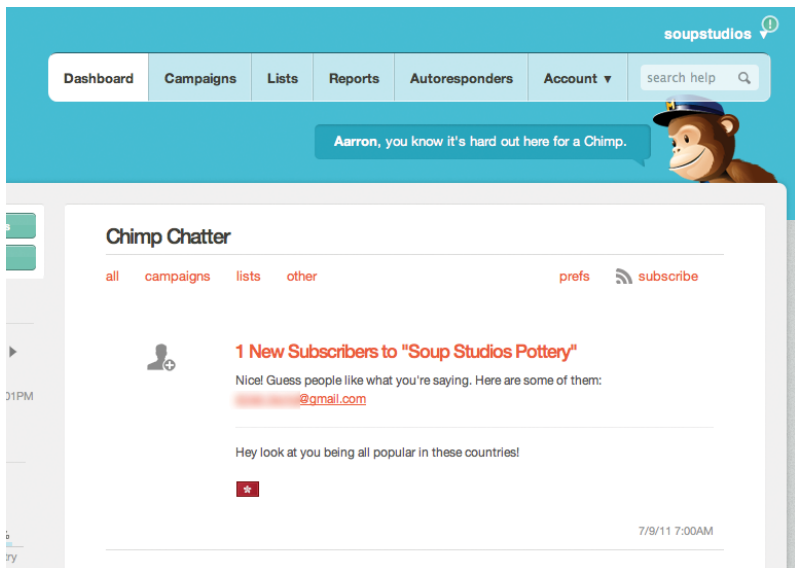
soupstudios

Dashboard
Campaigns
Lists
Reports
Autoresponders
Account ▼
search help

Aarron, you know it's hard out here for a Chimp.

Chimp Chatter

all campaigns lists other prefs subscribe

1 New Subscribers to "Soup Studios Pottery"

Nice! Guess people like what you're saying. Here are some of them:
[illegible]@gmail.com

Hey look at you being all popular in these countries!

7/9/11 7:00AM

01PM
try